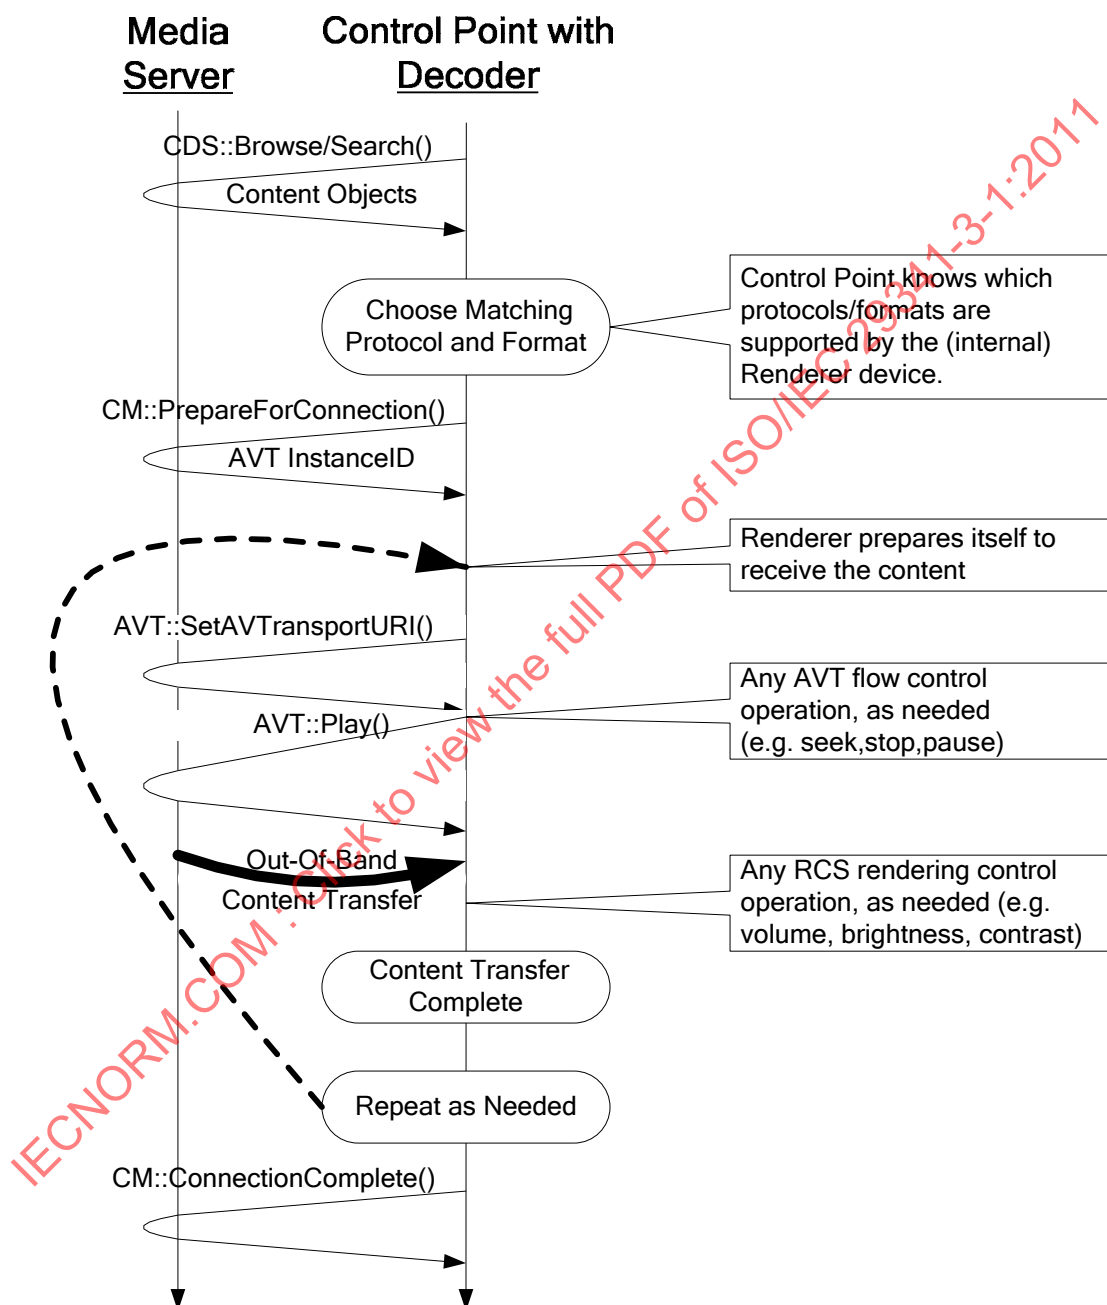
Media Server

Control Point with Decoder

CDS::Browse/Search()

Content Objects

Choose Matching Protocol and Format

Control Point knows which protocols/formats are supported by the (internal) Renderer device.

CM::PrepareForConnection()

AVT InstanceID

Renderer prepares itself to receive the content

AVT::SetAVTransportURI()

Any AVT flow control operation, as needed (e.g. seek,stop,pause)

AVT::Play()

Out-Of-Band Content Transfer

Any RCS rendering control operation, as needed (e.g. volume, brightness, contrast)

Content Transfer Complete

Repeat as Needed

CM::ConnectionComplete()

IECNORM.COM : Click to view the full PDF of ISO/IEC 29341-3-1:2011